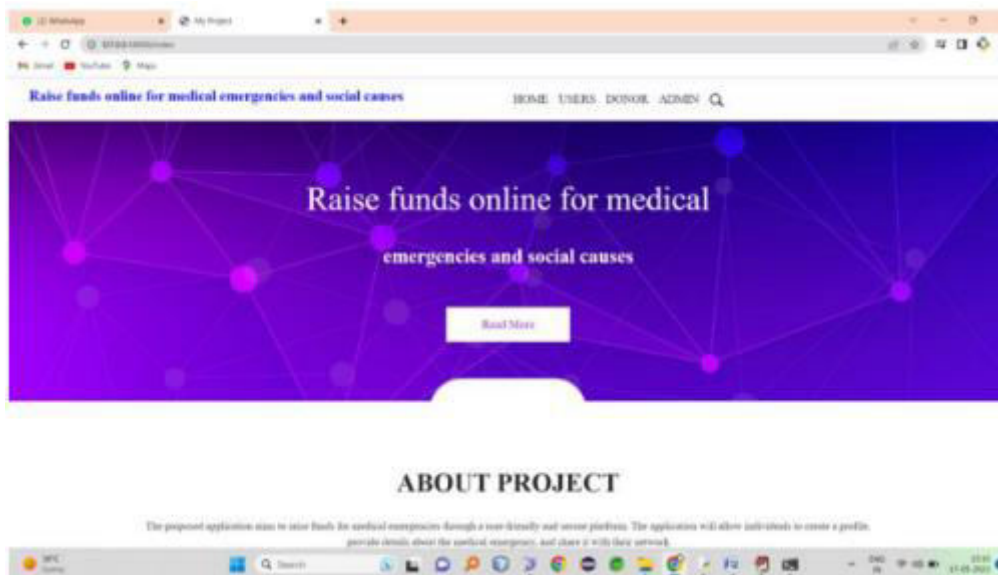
(2) WhatsApp | My Project

Gmail YouTube Maps

Raise funds online for medical emergencies and social causes

HOME USERS DONOR ADMIN

Raise funds online for medical

emergencies and social causes

Read More

ABOUT PROJECT

The proposed application aims to raise funds for medical emergencies through a user-friendly and secure platform. The application will allow individuals to create a profile, provide details about the medical emergency, and share it with their network.

Q Search